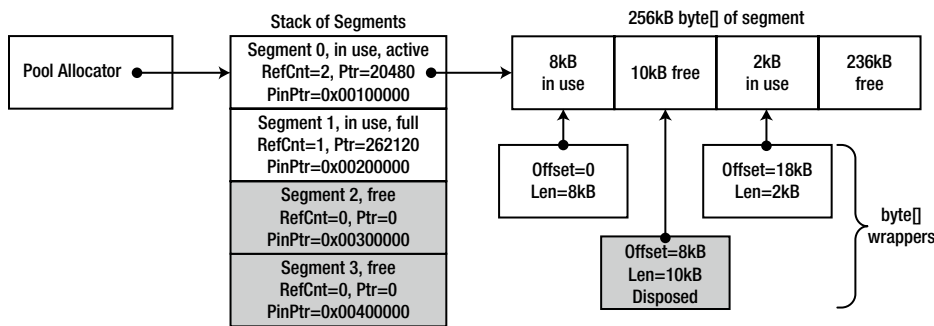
Stack of Segments

256kB byte[] of segment

Pool Allocator

Segment 0, in use, active
RefCnt=2, Ptr=20480
PinPtr=0x00100000

Segment 1, in use, full
RefCnt=1, Ptr=262120
PinPtr=0x00200000

Segment 2, free
RefCnt=0, Ptr=0
PinPtr=0x00300000

Segment 3, free
RefCnt=0, Ptr=0
PinPtr=0x00400000

| 8kB in use | 10kB free | 2kB in use | 236kB free |
|---|---|---|---|

Offset=0
Len=8kB

Offset=18kB
Len=2kB

Offset=8kB
Len=10kB
Disposed

byte[]
wrappers